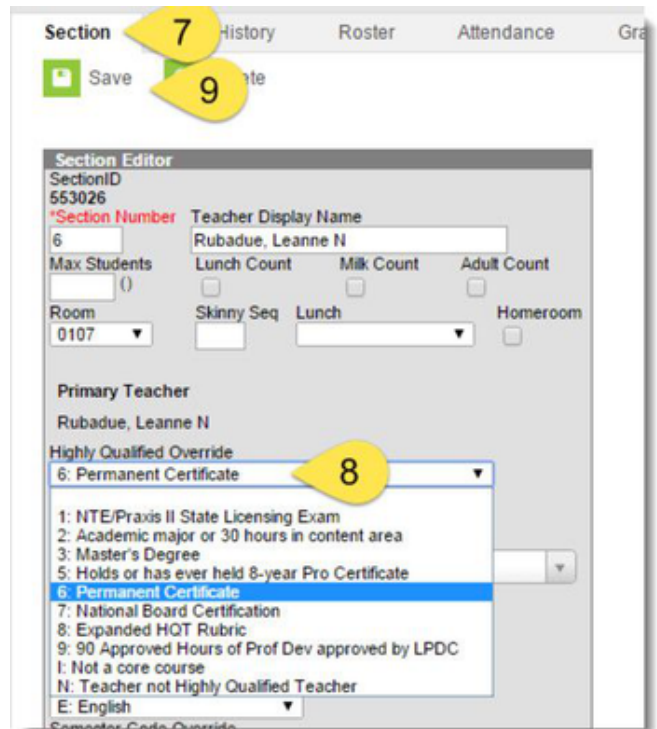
Section 7 History Roster Attendance Gra

Save 9 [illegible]ete

Section Editor
SectionID
553026
*Section Number Teacher Display Name
6 Rubadue, Leanne N
Max Students Lunch Count Milk Count Adult Count
()
Room Skinny Seq Lunch Homeroom
0107

Primary Teacher
Rubadue, Leanne N

Highly Qualified Override
6: Permanent Certificate 8

1: NTE/Praxis II State Licensing Exam
2: Academic major or 30 hours in content area
3: Master's Degree
5: Holds or has ever held 8-year Pro Certificate
6: Permanent Certificate
7: National Board Certification
8: Expanded HQT Rubric
9: 90 Approved Hours of Prof Dev approved by LPDC
I: Not a core course
N: Teacher not Highly Qualified Teacher

E: English
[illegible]